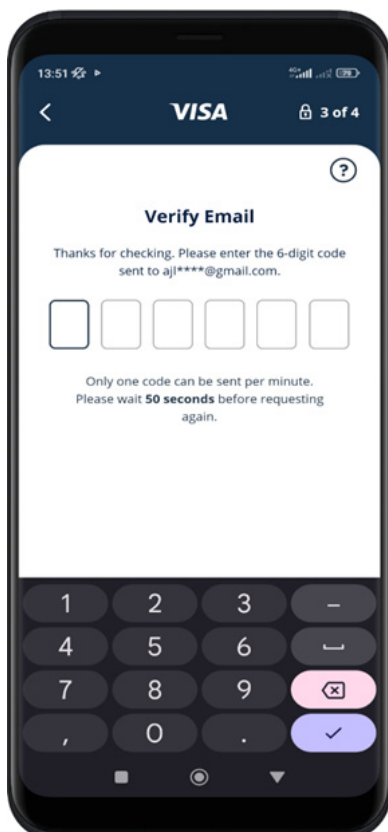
13:51

VISA

3 of 4

?

Verify Email

Thanks for checking. Please enter the 6-digit code sent to ajl****@gmail.com.

Only one code can be sent per minute. Please wait **50 seconds** before requesting again.

1 2 3 –
4 5 6
7 8 9
, 0 .